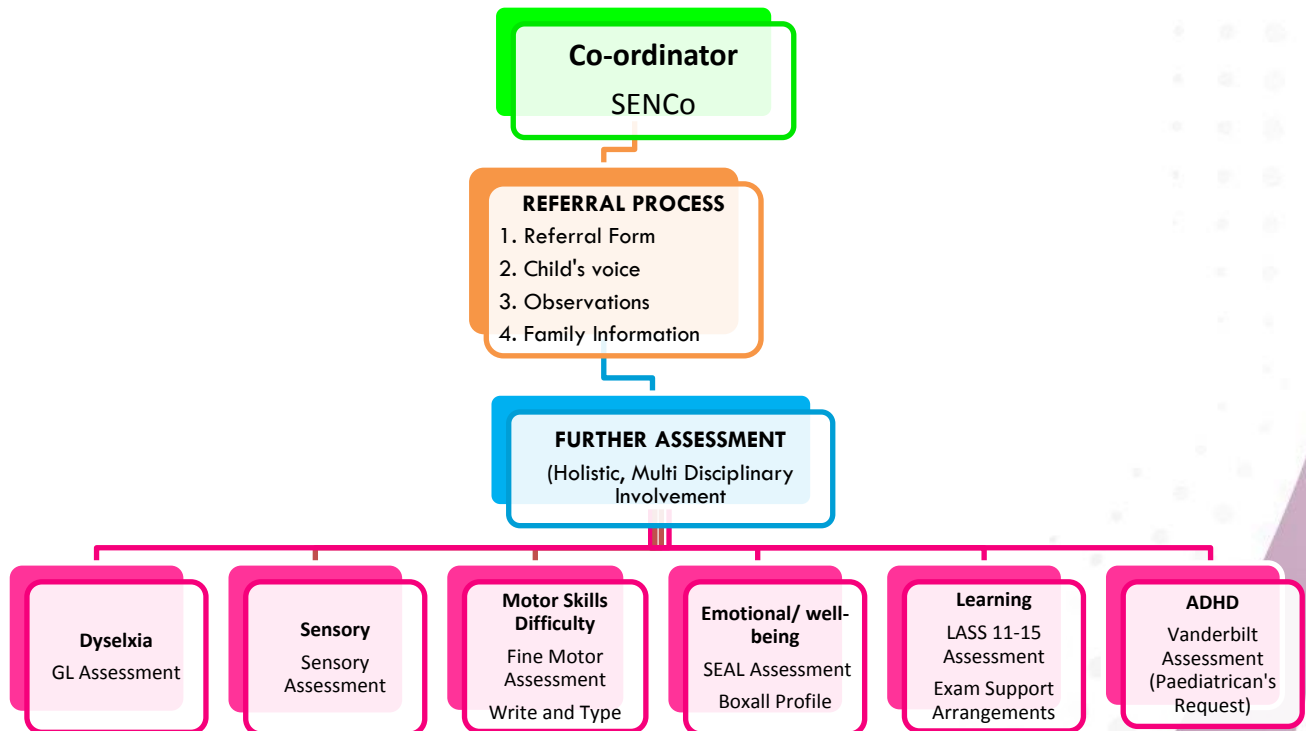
Co-ordinator
SENCo

REFERRAL PROCESS
1. Referral Form
2. Child's voice
3. Observations
4. Family Information

FURTHER ASSESSMENT
(Holistic, Multi Disciplinary Involvement

Dyselxia
GL Assessment

Sensory
Sensory Assessment

Motor Skills Difficulty
Fine Motor Assessment
Write and Type

Emotional/ well-being
SEAL Assessment
Boxall Profile

Learning
LASS 11-15 Assessment
Exam Support Arrangements

ADHD
Vanderbilt Assessment
(Paediatrican's Request)